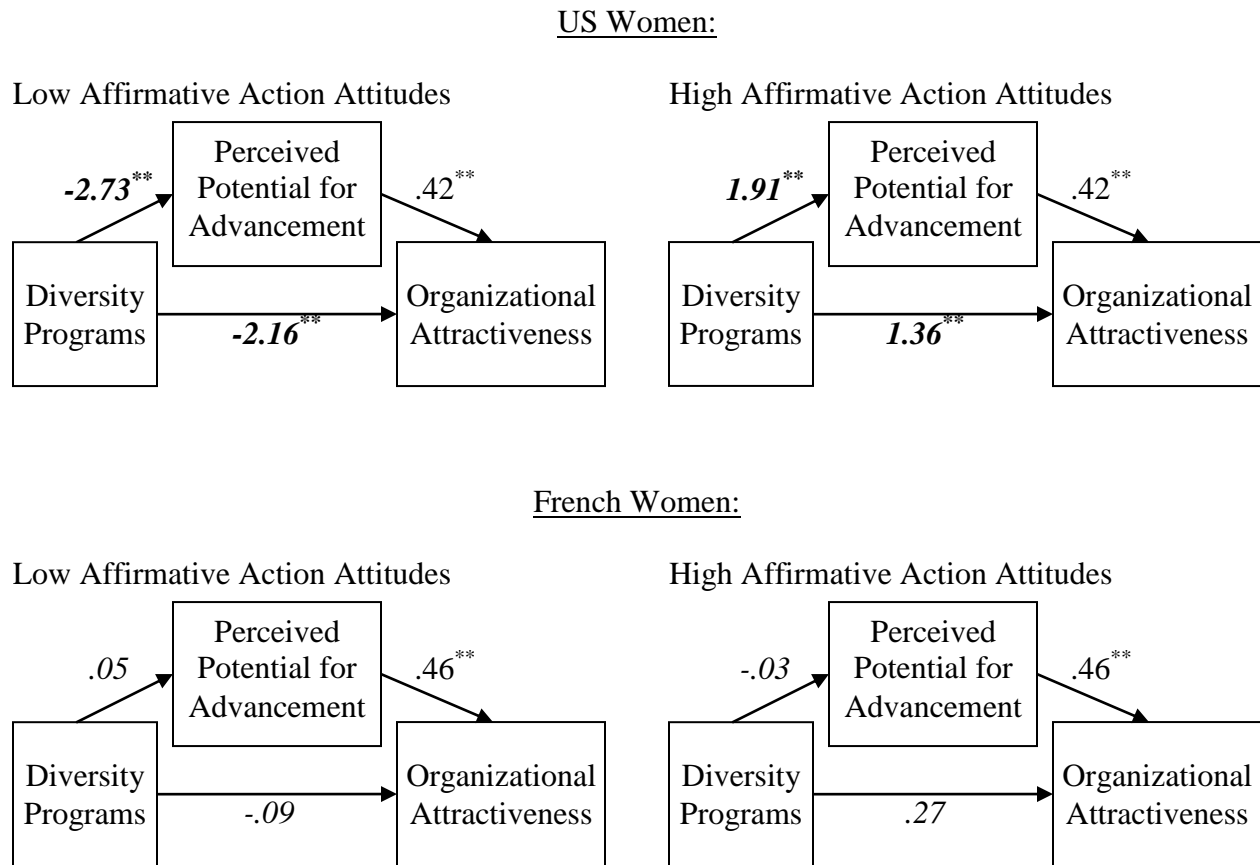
US Women:

Low Affirmative Action Attitudes

Perceived Potential for Advancement

$-2.73^{**}$

$.42^{**}$

Diversity Programs

$-2.16^{**}$

Organizational Attractiveness

High Affirmative Action Attitudes

Perceived Potential for Advancement

$1.91^{**}$

$.42^{**}$

Diversity Programs

$1.36^{**}$

Organizational Attractiveness

French Women:

Low Affirmative Action Attitudes

Perceived Potential for Advancement

.05

$.46^{**}$

Diversity Programs

-.09

Organizational Attractiveness

High Affirmative Action Attitudes

Perceived Potential for Advancement

-.03

$.46^{**}$

Diversity Programs

.27

Organizational Attractiveness